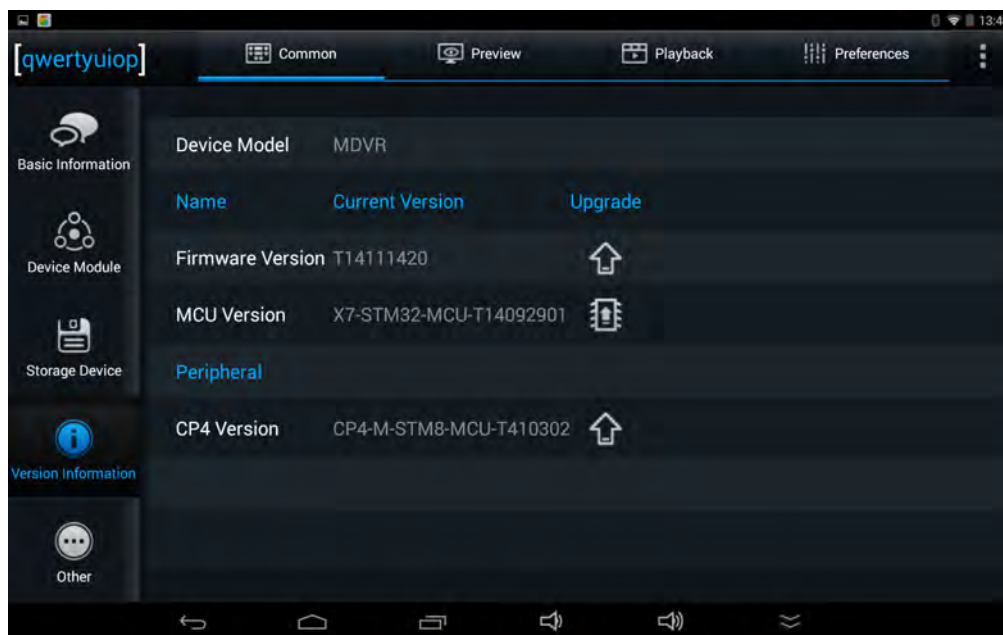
13:4

[qwertyuiop]

Common
Preview
Playback
Preferences

Basic Information
Device Module
Storage Device
Version Information
Other

| Device Model | MDVR | |
|---|---|---|
| Name | Current Version | Upgrade |
| Firmware Version | T14111420 | |
| MCU Version | X7-STM32-MCU-T14092901 | |
| Peripheral | | |
| CP4 Version | CP4-M-STM8-MCU-T410302 | |